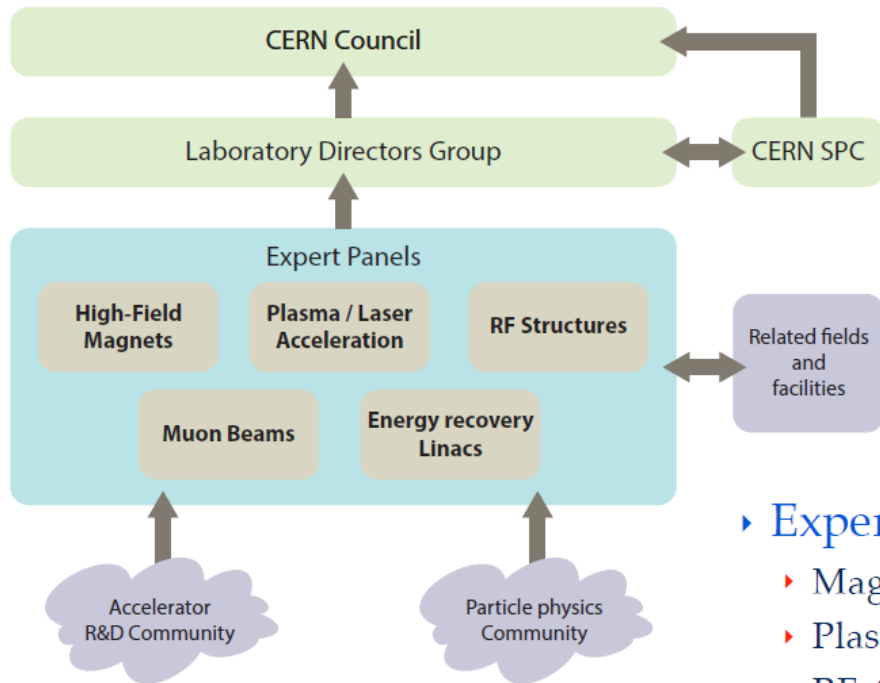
CERN Council

Laboratory Directors Group

CERN SPC

Expert Panels

High-Field Magnets

Plasma / Laser Acceleration

RF Structures

Muon Beams

Energy recovery Linacs

Related fields and facilities

Accelerator R&D Community

Particle physics Community

Exper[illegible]

Mag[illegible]

Plas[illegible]